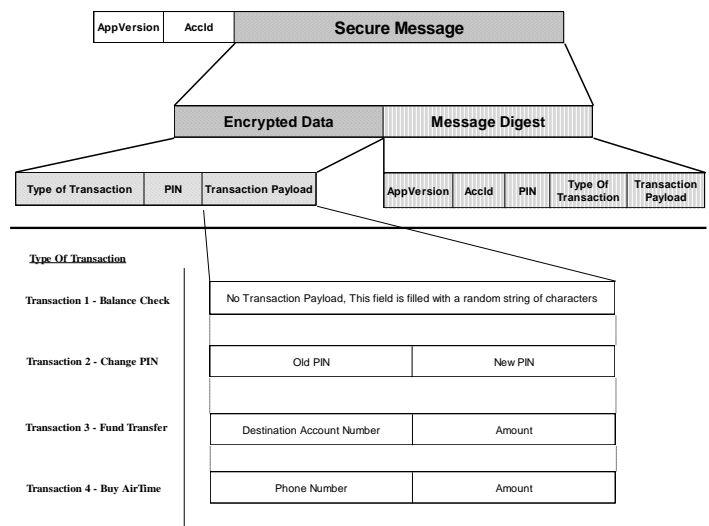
AppVersion | AccId | Secure Message

Encrypted Data | Message Digest

Type of Transaction | PIN | Transaction Payload

AppVersion | AccId | PIN | Type Of Transaction | Transaction Payload

Type Of Transaction

Transaction 1 - Balance Check
No Transaction Payload, This field is filled with a random string of characters

Transaction 2 - Change PIN
Old PIN | New PIN

Transaction 3 - Fund Transfer
Destination Account Number | Amount

Transaction 4 - Buy AirTime
Phone Number | Amount